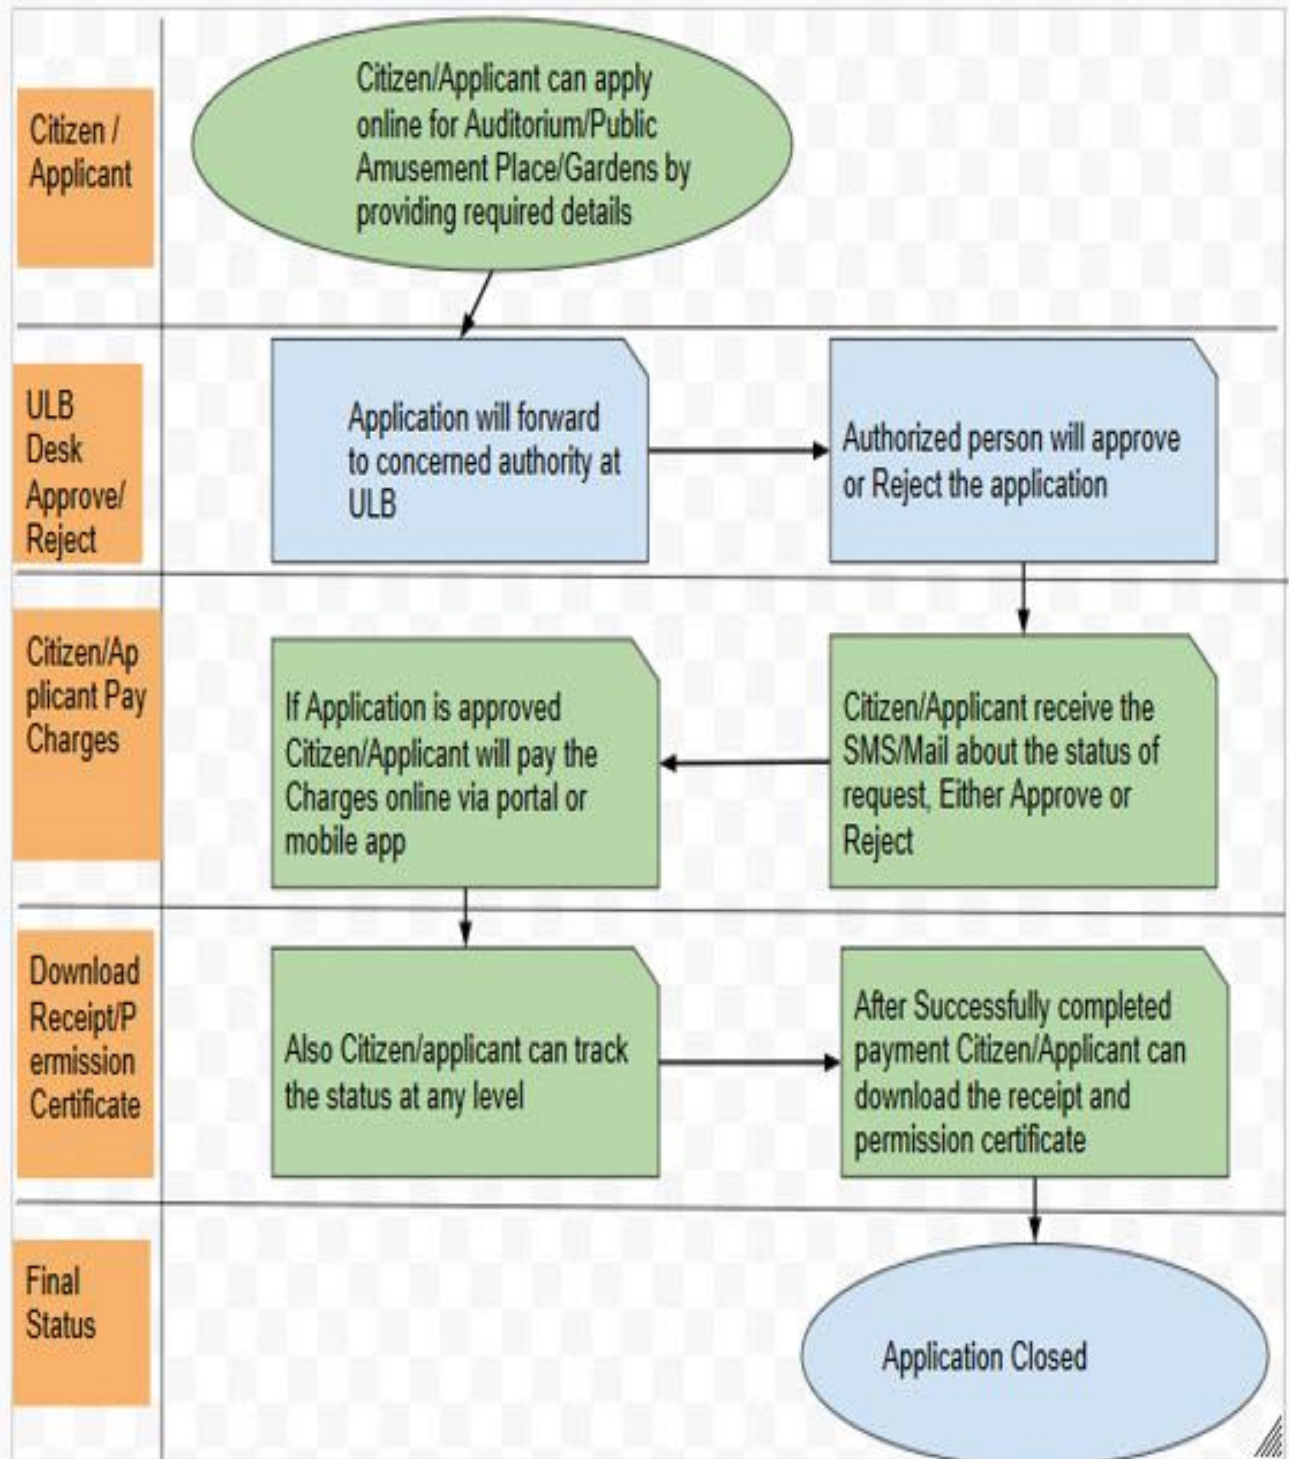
Citizen / Applicant

Citizen/Applicant can apply online for Auditorium/Public Amusement Place/Gardens by providing required details

ULB Desk Approve/ Reject

Application will forward to concerned authority at ULB

Authorized person will approve or Reject the application

Citizen/Applicant Pay Charges

If Application is approved Citizen/Applicant will pay the Charges online via portal or mobile app

Citizen/Applicant receive the SMS/Mail about the status of request, Either Approve or Reject

Download Receipt/Permission Certificate

Also Citizen/applicant can track the status at any level

After Successfully completed payment Citizen/Applicant can download the receipt and permission certificate

Final Status

Application Closed